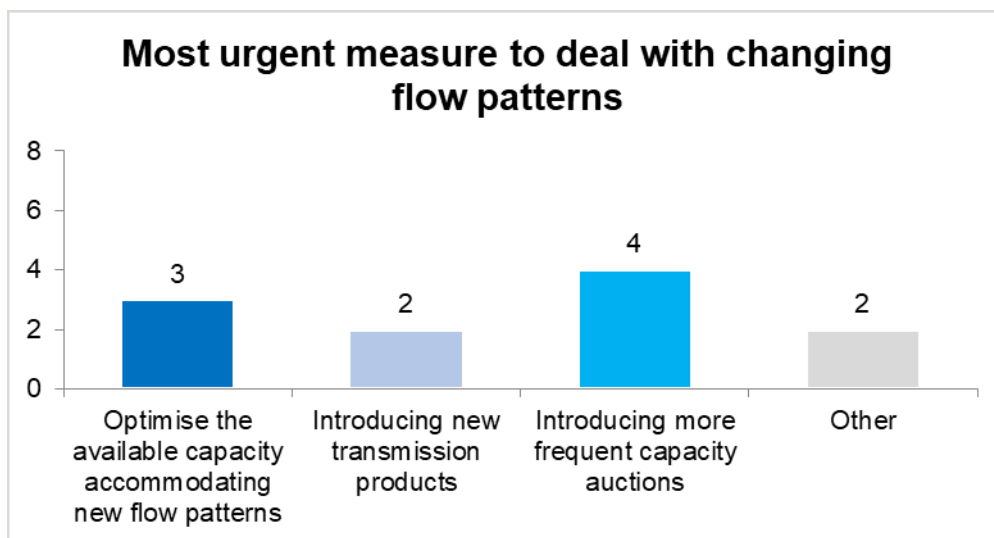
Most urgent measure to deal with changing flow patterns

8
6
4
2
0

3
2
4
2

Optimise the available capacity accommodating new flow patterns

Introducing new transmission products

Introducing more frequent capacity auctions

Other